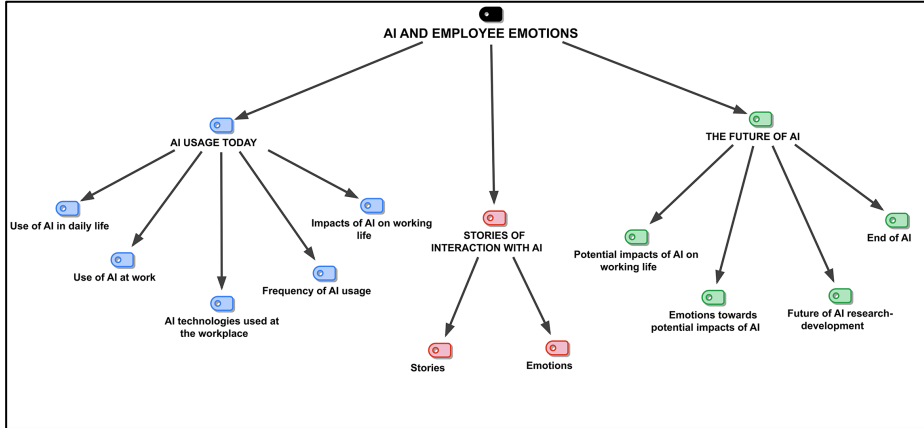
AI AND EMPLOYEE EMOTIONS

AI USAGE TODAY

Use of AI in daily life

Use of AI at work

AI technologies used at the workplace

Frequency of AI usage

Impacts of AI on working life

STORIES OF INTERACTION WITH AI

Stories

Emotions

THE FUTURE OF AI

Potential impacts of AI on working life

Emotions towards potential impacts of AI

Future of AI research-development

End of AI